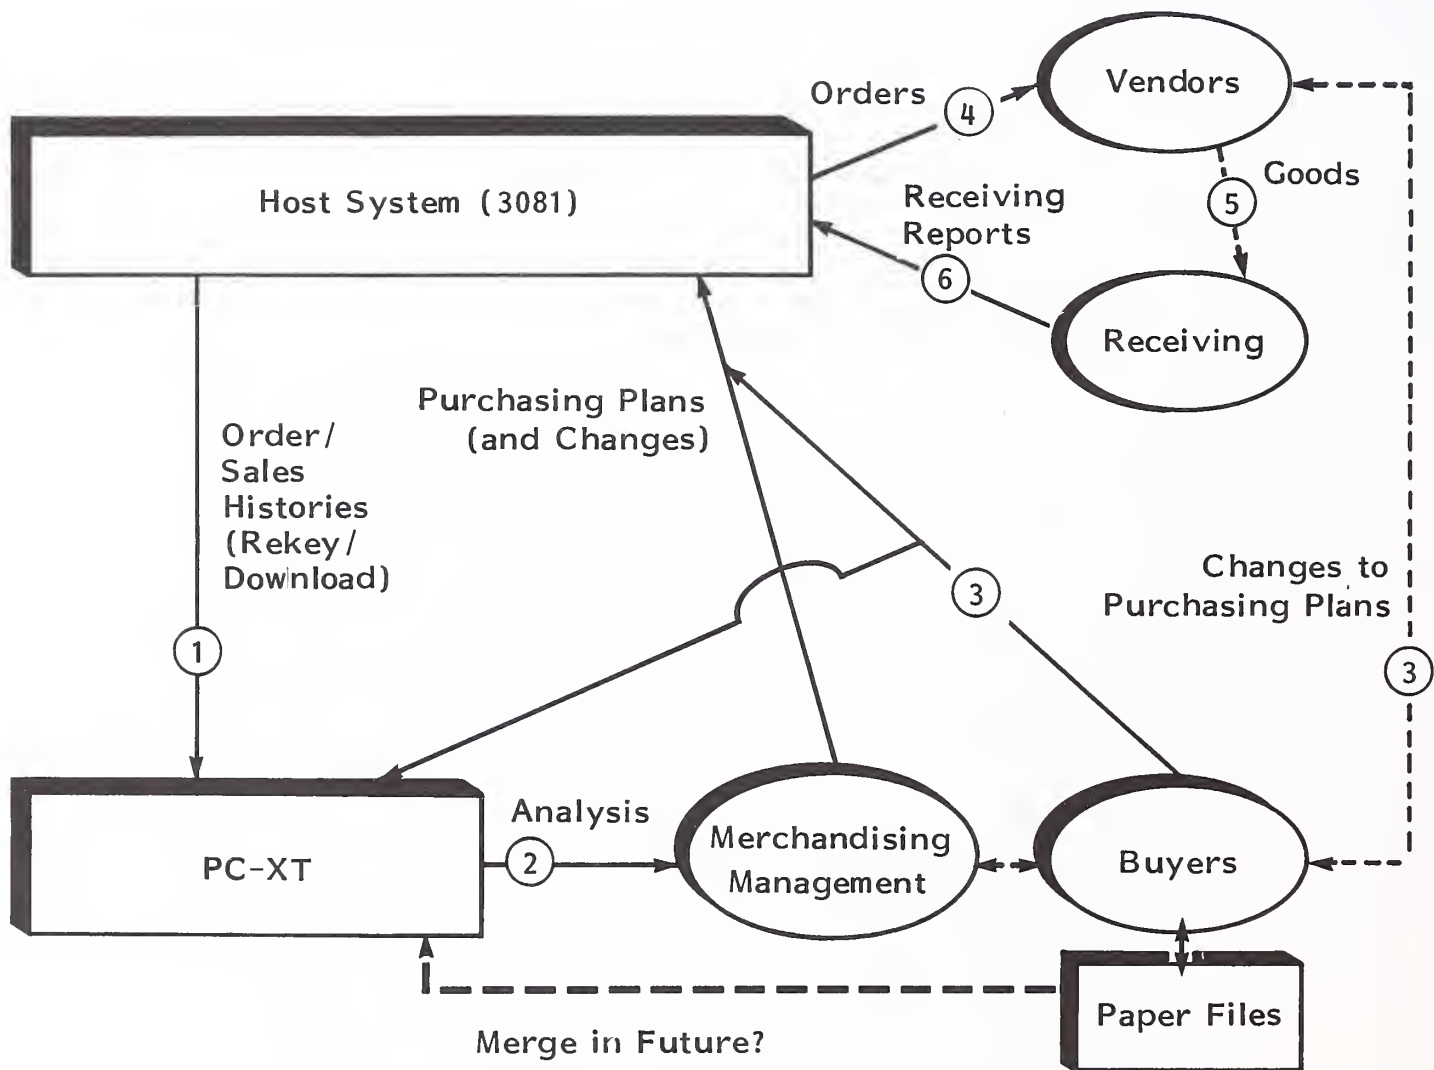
Orders
4
Vendors
Host System (3081)
Goods
5
Receiving Reports
6
Receiving
Purchasing Plans (and Changes)
Order/ Sales Histories (Rekey/ Download)
3
Changes to Purchasing Plans
1
3
Analysis
PC-XT
2
Merchandising Management
Buyers
Paper Files
Merge in Future?